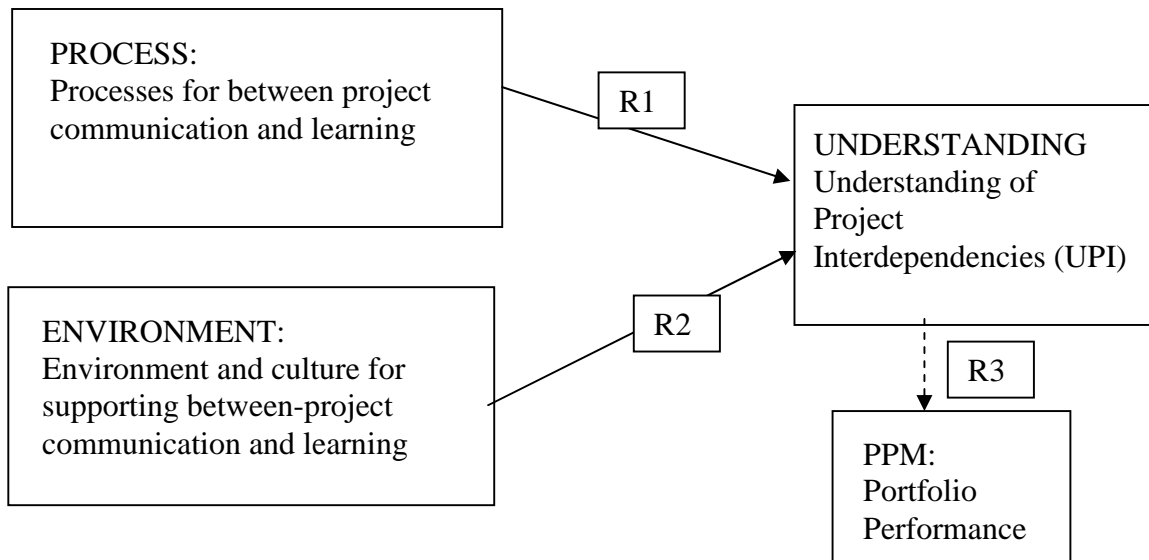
PROCESS:
Processes for between project communication and learning

R1

UNDERSTANDING
Understanding of Project Interdependencies (UPI)

ENVIRONMENT:
Environment and culture for supporting between-project communication and learning

R2

R3

PPM:
Portfolio Performance